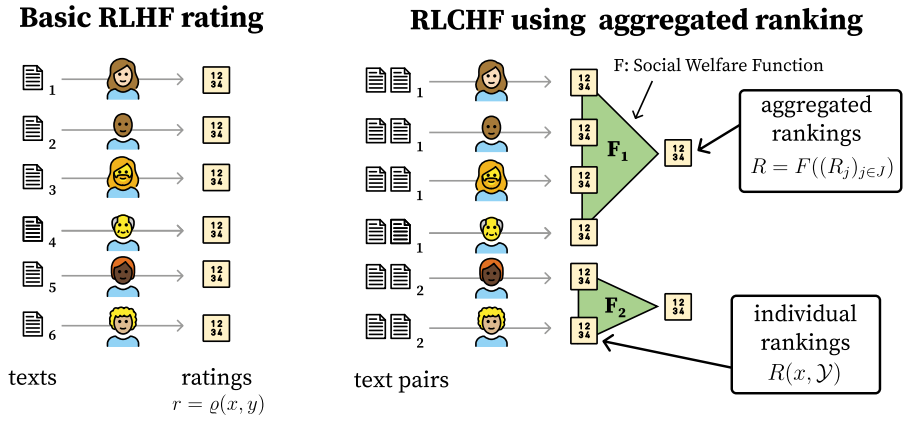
Basic RLHF rating

1
2
3
4
5
6

texts

ratings
$r = \varrho(x, y)$

RLCHF using aggregated ranking

F: Social Welfare Function

1
1
1
1
2
2

$F_1$

$F_2$

aggregated rankings
$R = F((R_j)_{j \in J})$

individual rankings
$R(x, \mathcal{Y})$

text pairs